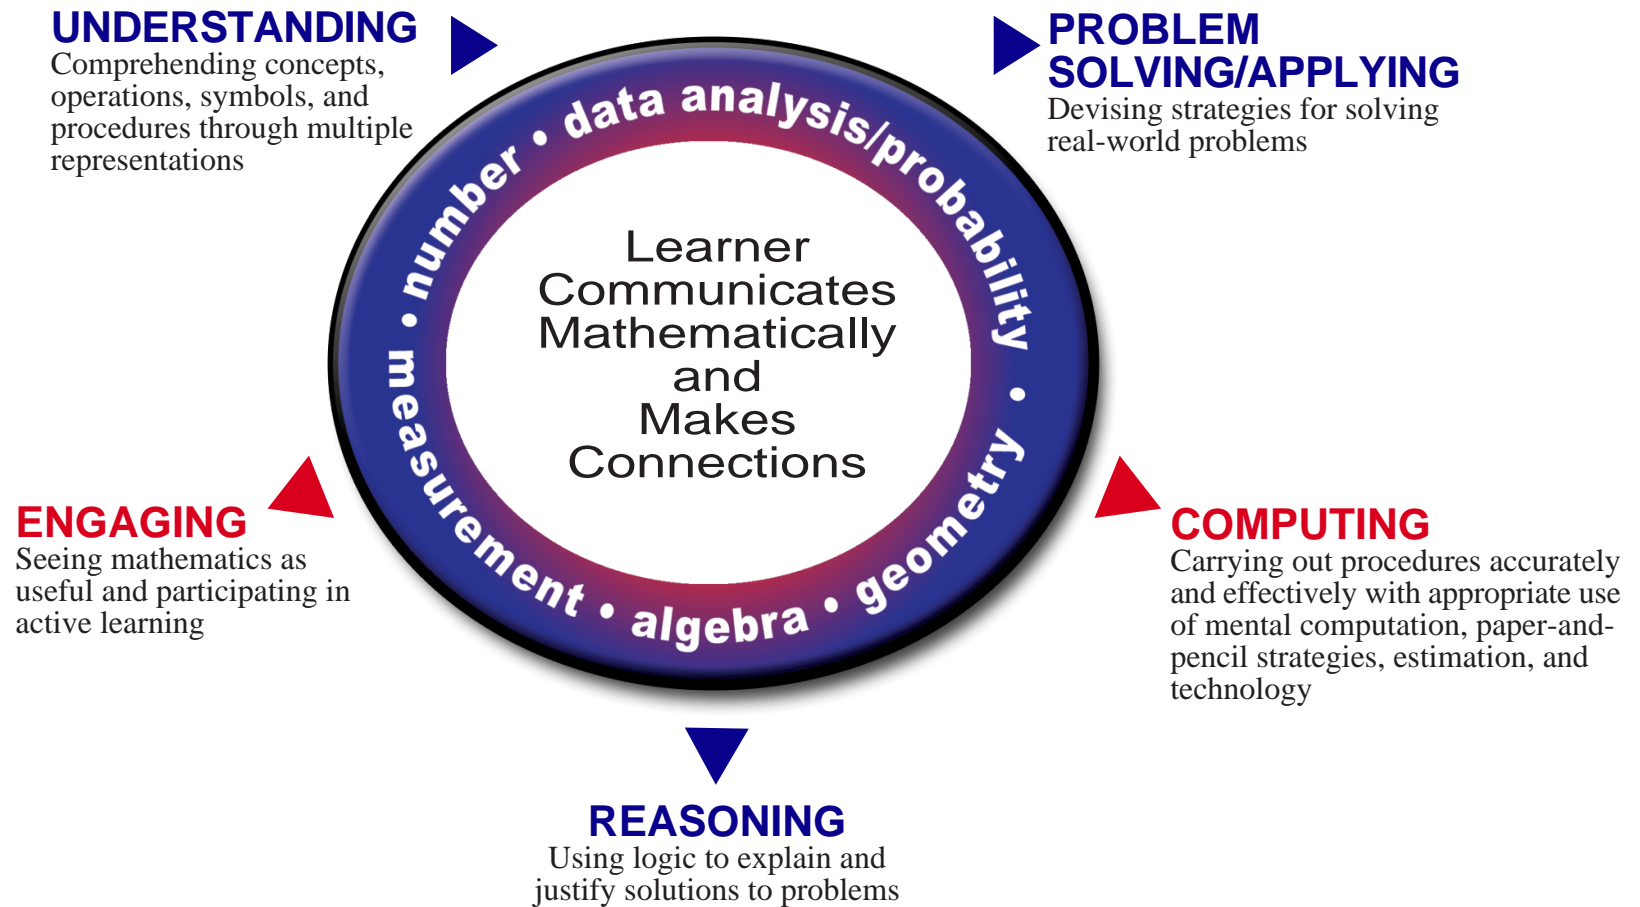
UNDERSTANDING
Comprehending concepts, operations, symbols, and procedures through multiple representations

PROBLEM SOLVING/APPLYING
Devising strategies for solving real-world problems

number • data analysis/probability • geometry • algebra • measurement •

Learner Communicates Mathematically and Makes Connections

ENGAGING
Seeing mathematics as useful and participating in active learning

COMPUTING
Carrying out procedures accurately and effectively with appropriate use of mental computation, paper-and-pencil strategies, estimation, and technology

REASONING
Using logic to explain and justify solutions to problems